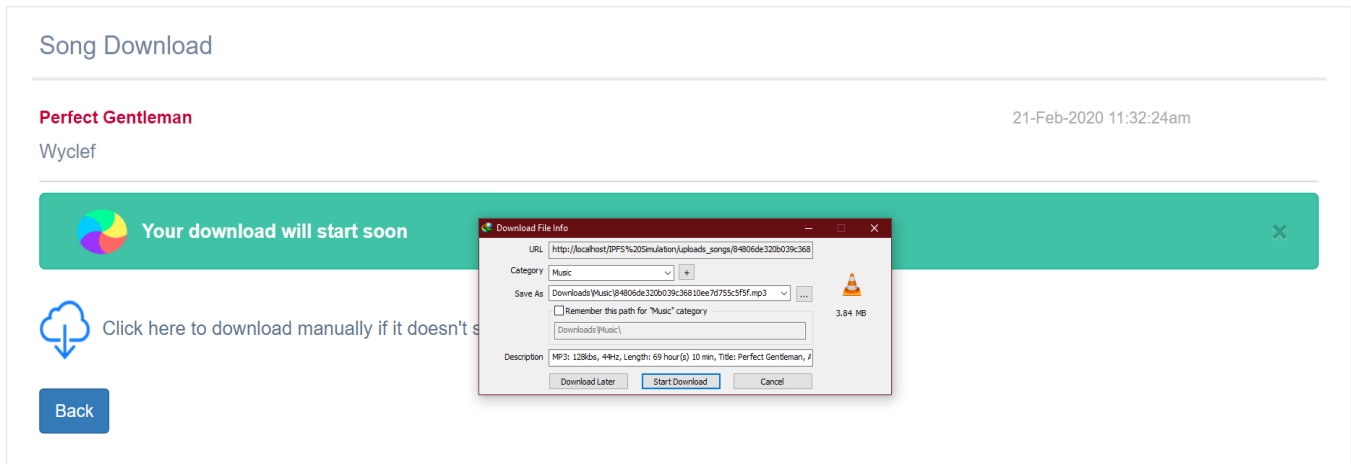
Song Download

Perfect Gentleman

21-Feb-2020 11:32:24am

Wyclef

Your download will start soon

×

Click here to download manually if it doesn't s

Back

Download File Info

URL http://localhost/IPFS%20Simulation/uploads_songs/84806de320b039c368

Category Music +

Save As Downloads\Music\84806de320b039c36810ee7d755c5f5f.mp3 ...

Remember this path for "Music" category

Downloads\Music\

3.84 MB

Description MP3: 128kbs, 44Hz, Length: 69 hour(s) 10 min, Title: Perfect Gentleman, A

Download Later

Start Download

Cancel